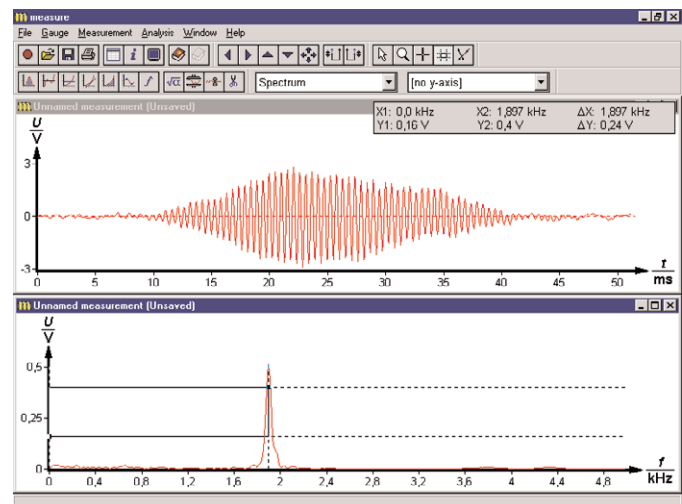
measure

File Gauge Measurement Analysis Window Help

Spectrum

[no y-axis]

Unnamed measurement (Unsaved)

X1: 0,0 kHz X2: 1,897 kHz ΔX: 1,897 kHz
Y1: 0,16 V Y2: 0,4 V ΔY: 0,24 V

$\frac{U}{V}$

3

0

-3

0 5 10 15 20 25 30 35 40 45 50

$\frac{t}{ms}$

Unnamed measurement (Unsaved)

$\frac{U}{V}$

0,5

0,25

0

0 0,4 0,8 1,2 1,6 2 2,4 2,8 3,2 3,6 4 4,4 4,8

$\frac{f}{kHz}$